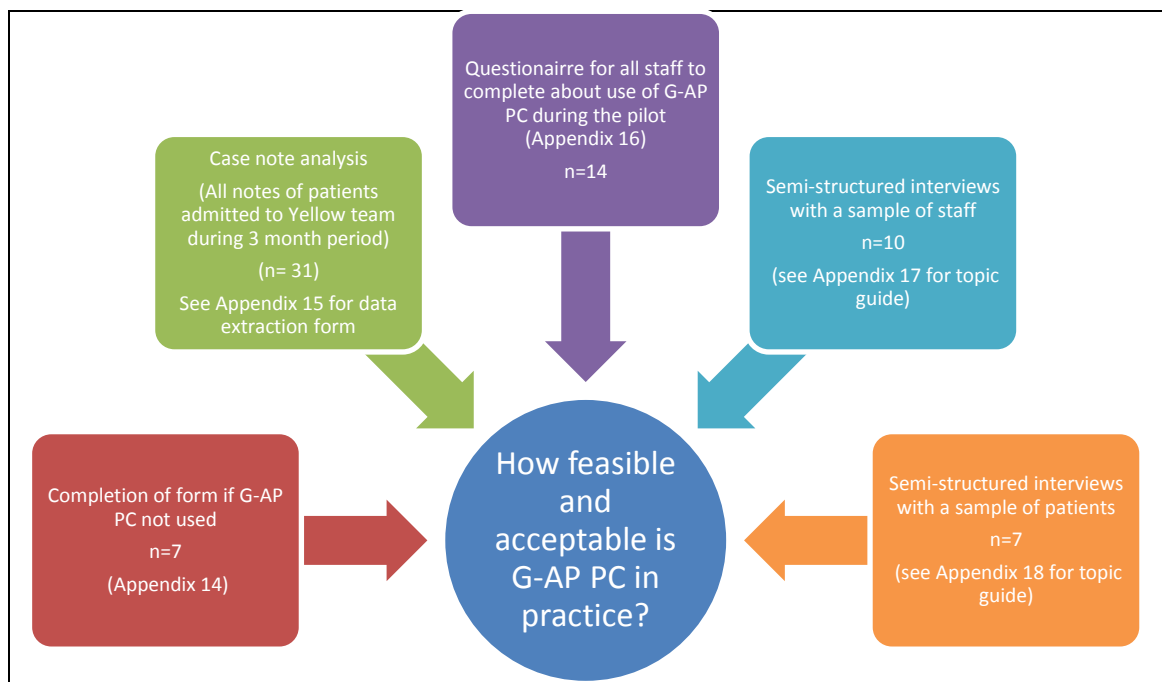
Questionairre for all staff to complete about use of G-AP PC during the pilot (Appendix 16)

n=14

Case note analysis

(All notes of patients admitted to Yellow team during 3 month period)

(n= 31)

See Appendix 15 for data extraction form

Semi-structured interviews with a sample of staff

n=10

(see Appendix 17 for topic guide)

Completion of form if G-AP PC not used

n=7

(Appendix 14)

How feasible and acceptable is G-AP PC in practice?

Semi-structured interviews with a sample of patients

n=7

(see Appendix 18 for topic guide)